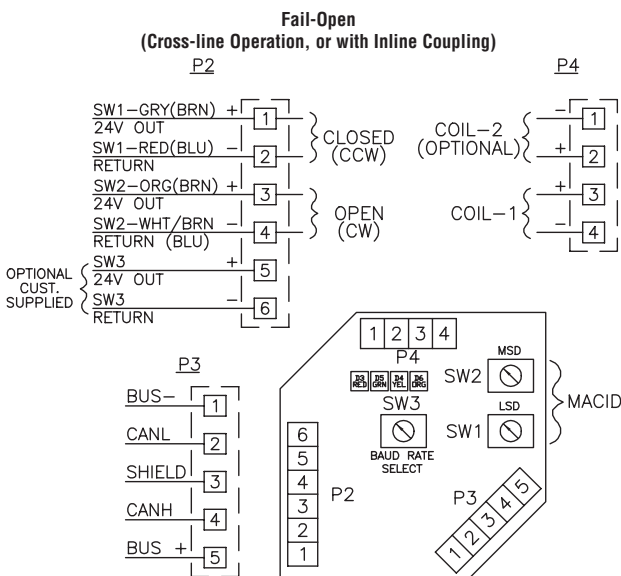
Fail-Open
(Cross-line Operation, or with Inline Coupling)

P2

SW1–GRY(BRN) + 1
24V OUT
SW1–RED(BLU) – 2
RETURN
CLOSED (CCW)

SW2–ORG(BRN) + 3
24V OUT
SW2–WHT/BRN – 4
RETURN (BLU)
OPEN (CW)

OPTIONAL CUST. SUPPLIED
SW3 + 5
24V OUT
SW3 – 6
RETURN

P4

COIL–2 (OPTIONAL)
– 1
+ 2

COIL–1
+ 3
– 4

P3

BUS– 1
CANL 2
SHIELD 3
CANH 4
BUS + 5

1 2 3 4
P4
D3 RED D5 GRN D4 YEL D6 ORG
SW3
BAUD RATE SELECT
MSD
SW2
LSD
SW1
MACID
6
5
4
3
2
1
P2
P3
1 2 3 4 5